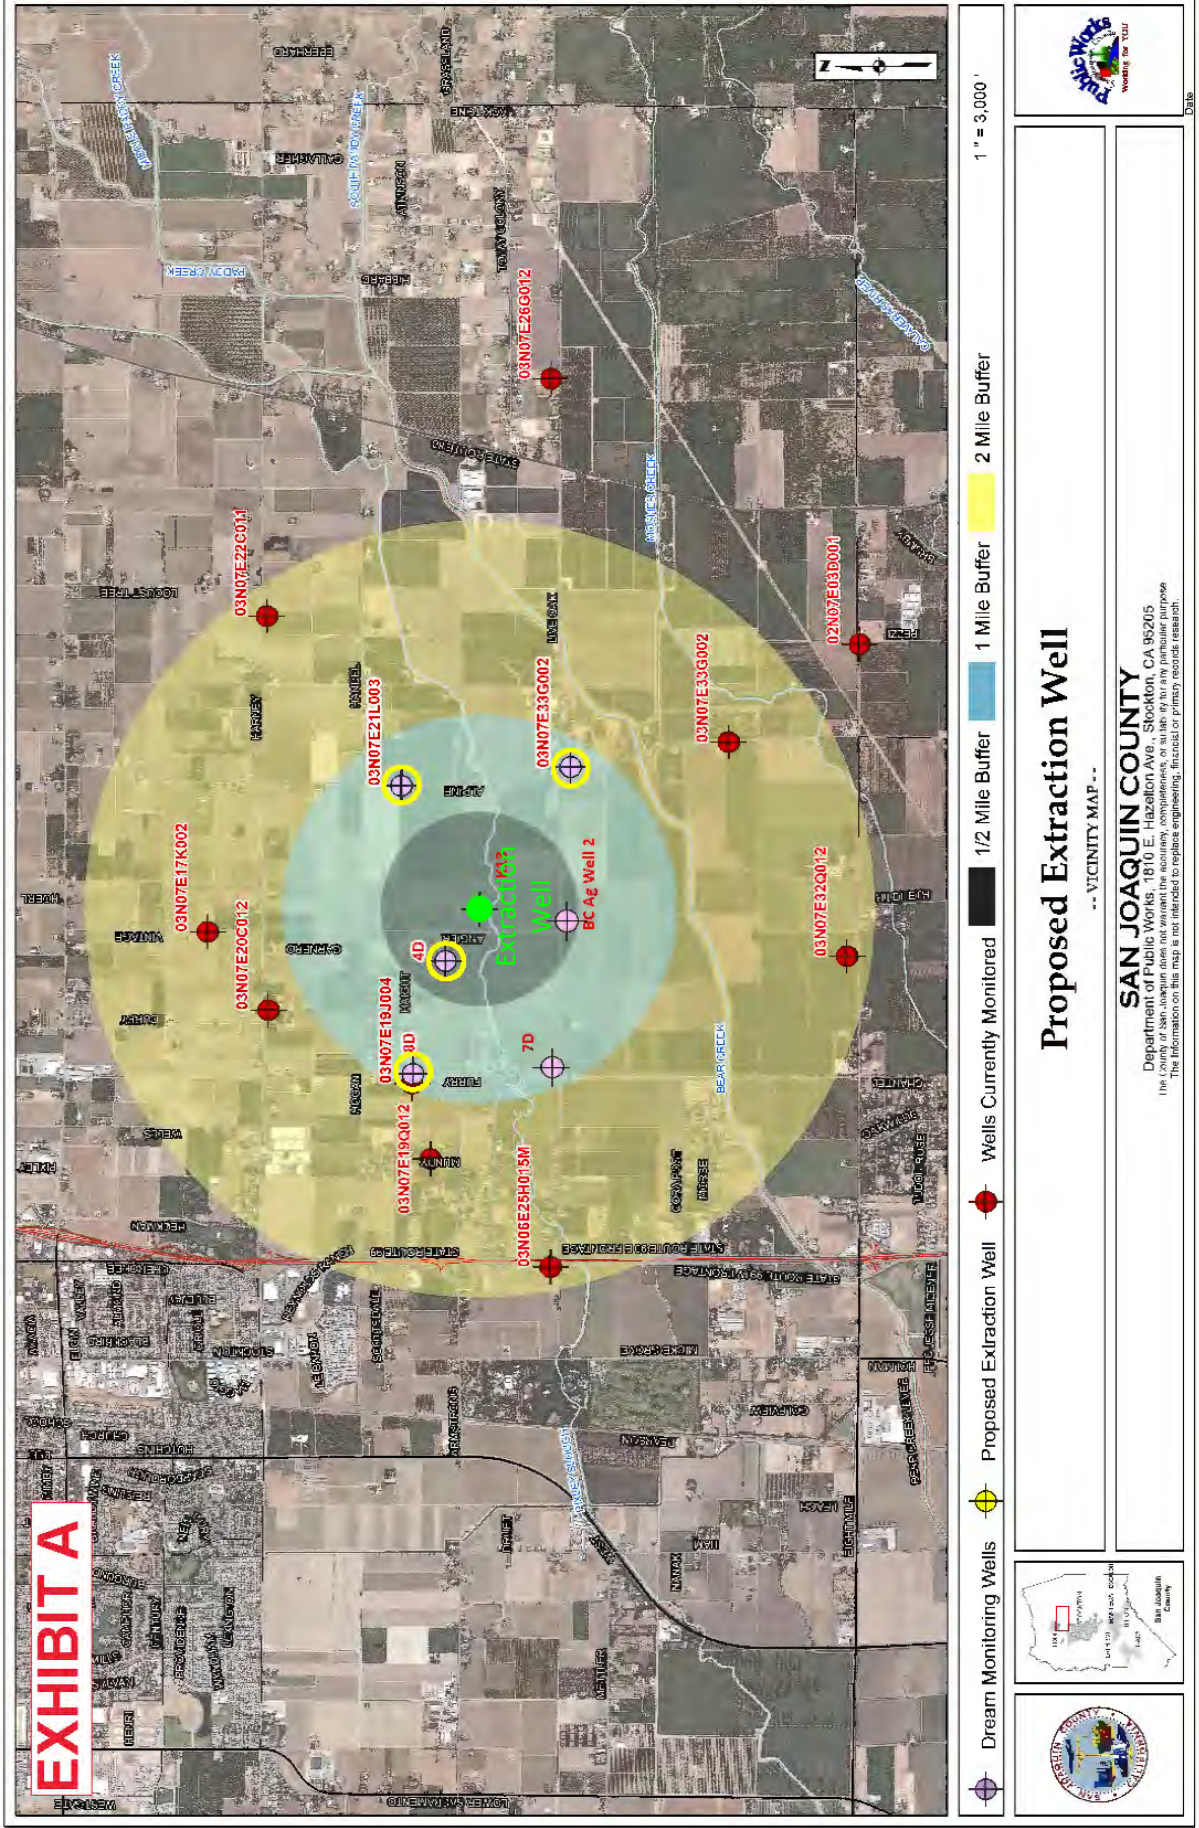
EXHIBIT A

03N07E22C011
03N07E17K002
03N07E20C012
03N07E21L003
03N07E19J004
03N07E19Q012
03N06E25H015M
03N07E26G012
03N07E33G002
03N07E33G002
03N07E32Q012
02N07E03D001

4D
8D
7D
K13
Extraction Well
BC Ag Well 2

EBERHARDT
CALLAHAN
HIBBARD
PADDY CREEK
SOUTH PADDY CREEK
MIDDLE PADDY CREEK
ATKINSON
TOYON
GRASSLAND
STATE ROUTE 88
MOSHER CREEK
LOCUST TREE
HARVEY
LIVE OAK
ALPINE
ANTLER
GARNERO
VINTAGE
HOERL
FURRY
MOCCAN
HAIGHT
WELLS
FINLEY
MUNDY
HECKMAN
STATE ROUTE 99
STATE ROUTE 99 FRONTAGE
BEAR CREEK
COPPERPOINT
MORSE
CHANTEL
OAKVIEW
DUDLEY
PEZZI
BRANDT
FREWERT
ARMSTRONG
MICKE GROVE
PEARSON
COLLIER
EIGHT MILE
LEACH
DAVIS
MOKELUMNE
WESTGATE
LOWER SACRAMENTO
HUTCHINS
PIXLEY SLOUGH
THRIFT
NANAK
BENJAMIN HOLT

N

Dream Monitoring Wells
Proposed Extraction Well
Wells Currently Monitored
1/2 Mile Buffer
1 Mile Buffer
2 Mile Buffer
1 " = 3,000 '

Proposed Extraction Well
-- VICINITY MAP --

SAN JOAQUIN COUNTY
Department of Public Works, 1810 E. Hazelton Ave., Stockton, CA 95205
The County of San Joaquin does not warrant the accuracy, completeness, or suitability for any particular purpose. The information on this map is not intended to replace engineering, financial or primary records research.

Public Works
Working for YOU

Date

San Joaquin County